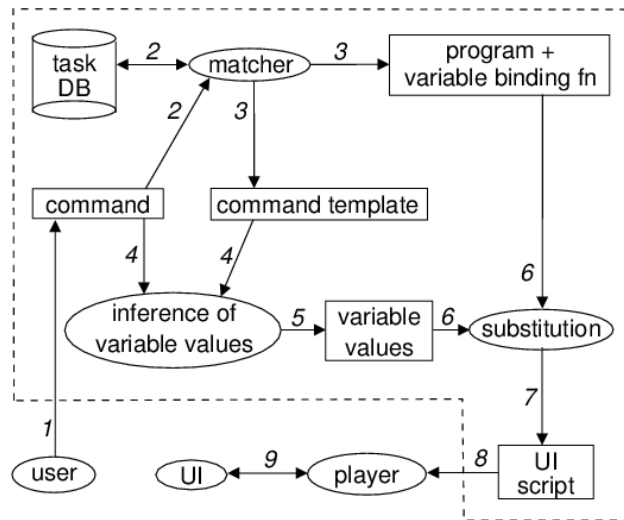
task DB

2

matcher

3

program + variable binding fn

2

3

command

command template

4

4

6

inference of variable values

5

variable values

6

substitution

1

7

user

UI

9

player

8

UI script